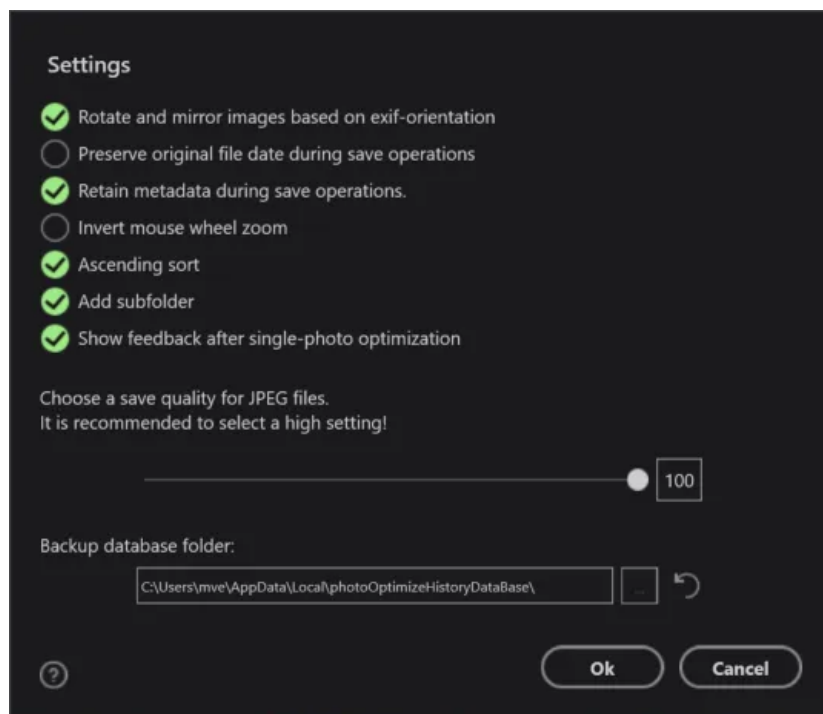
Settings

Rotate and mirror images based on exif-orientation
Preserve original file date during save operations
Retain metadata during save operations.
Invert mouse wheel zoom
Ascending sort
Add subfolder
Show feedback after single-photo optimization

Choose a save quality for JPEG files.
It is recommended to select a high setting!

100

Backup database folder:

C:\Users\mve\AppData\Local\photoOptimizeHistoryDataBase\

...

?

Ok

Cancel